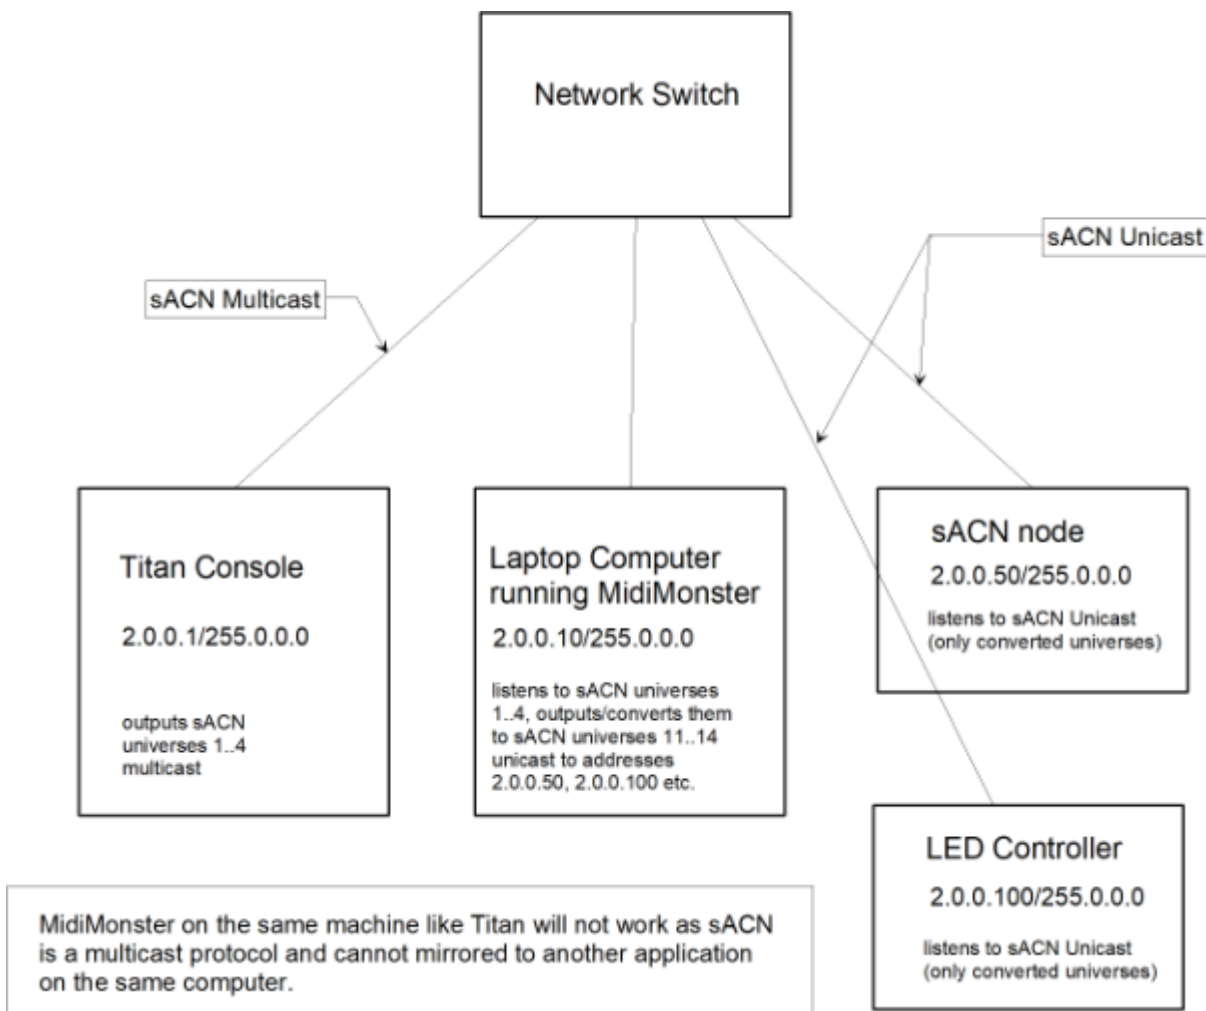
Network Switch

sACN Multicast

sACN Unicast

Titan Console

2.0.0.1/255.0.0.0

outputs sACN universes 1..4 multicast

Laptop Computer running MidiMonster

2.0.0.10/255.0.0.0

listens to sACN universes 1..4, outputs/converts them to sACN universes 11..14 unicast to addresses 2.0.0.50, 2.0.0.100 etc.

sACN node

2.0.0.50/255.0.0.0

listens to sACN Unicast (only converted universes)

LED Controller

2.0.0.100/255.0.0.0

listens to sACN Unicast (only converted universes)

MidiMonster on the same machine like Titan will not work as sACN is a multicast protocol and cannot mirrored to another application on the same computer.